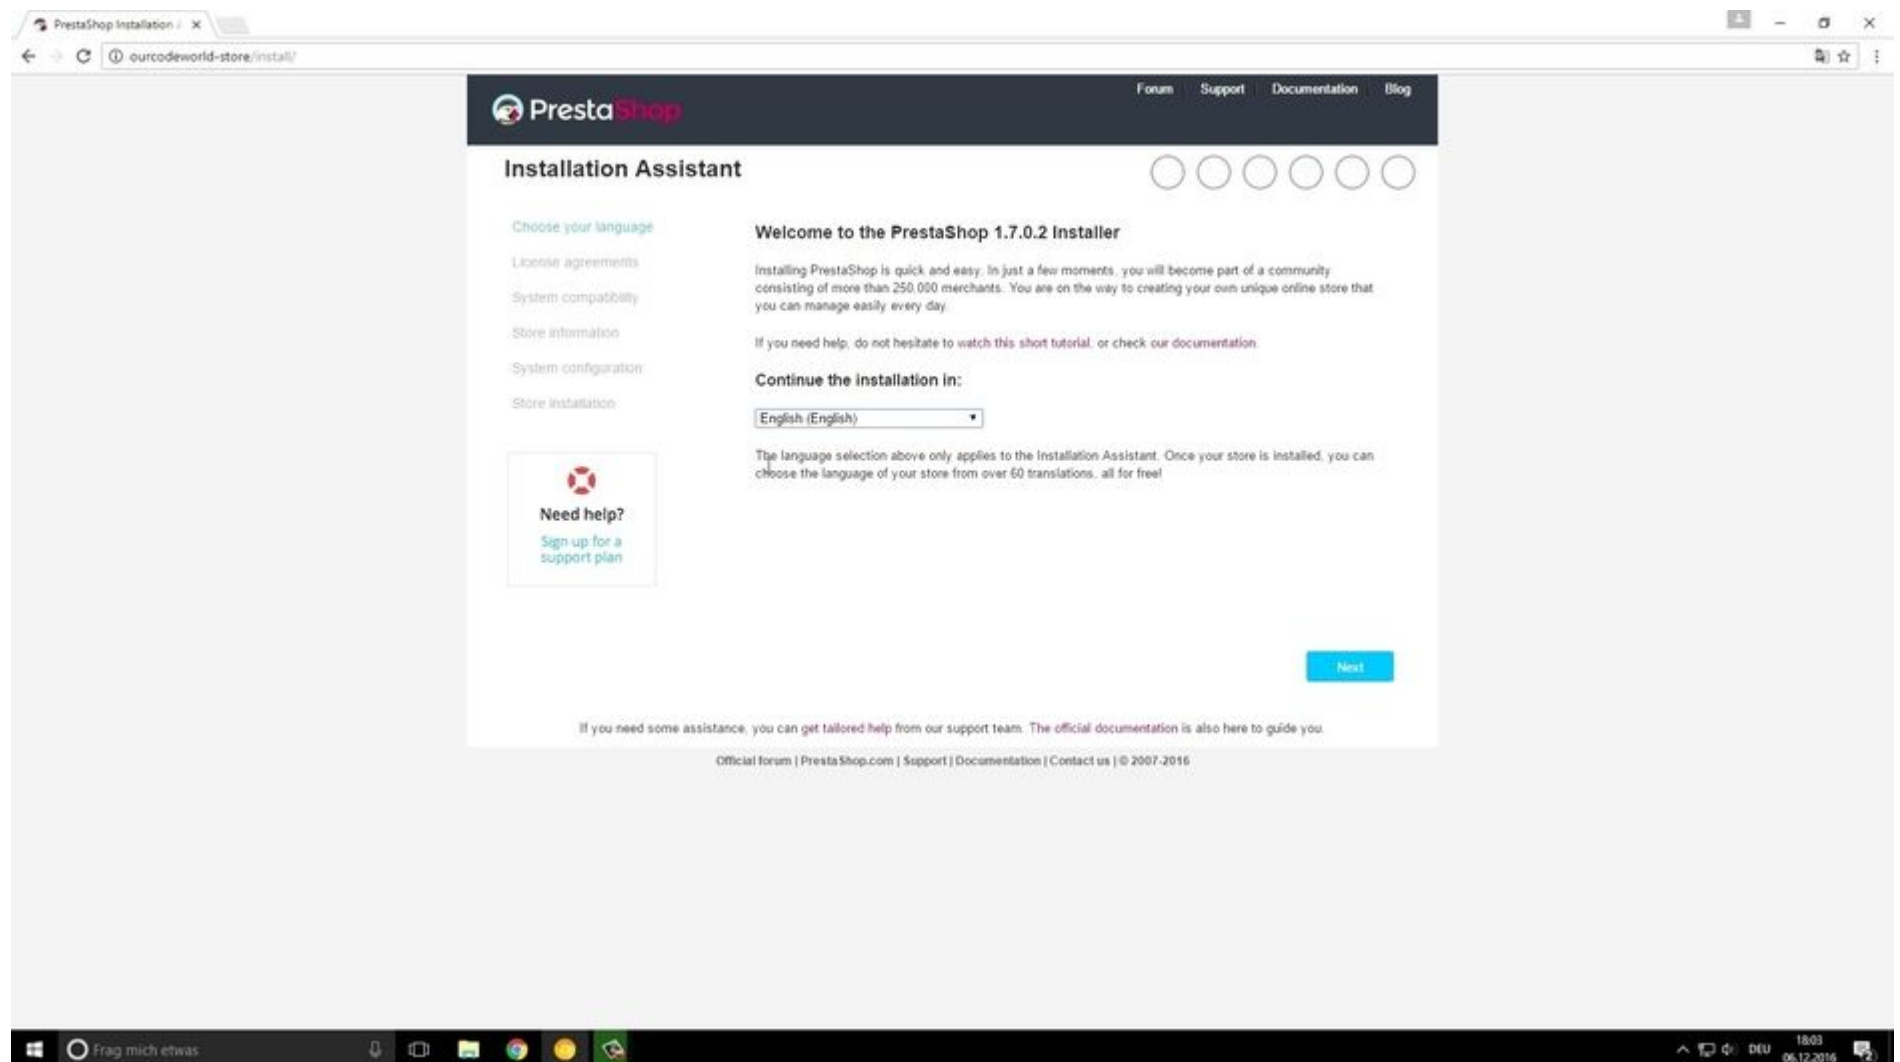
PrestaShop Installation /

ourcodeworld-store/install/

PrestaShop

Forum Support Documentation Blog

Installation Assistant

Choose your language
License agreements
System compatibility
Store information
System configuration
Store installation

Need help?
Sign up for a support plan

Welcome to the PrestaShop 1.7.0.2 Installer

Installing PrestaShop is quick and easy. In just a few moments, you will become part of a community consisting of more than 250.000 merchants. You are on the way to creating your own unique online store that you can manage easily every day.

If you need help, do not hesitate to watch this short tutorial, or check our documentation.

Continue the installation in:

English (English)

The language selection above only applies to the Installation Assistant. Once your store is installed, you can choose the language of your store from over 60 translations, all for free!

Next

If you need some assistance, you can get tailored help from our support team. The official documentation is also here to guide you.

Official forum | PrestaShop.com | Support | Documentation | Contact us | © 2007-2016

Frag mich etwas

DEU 18:03 06.12.2016